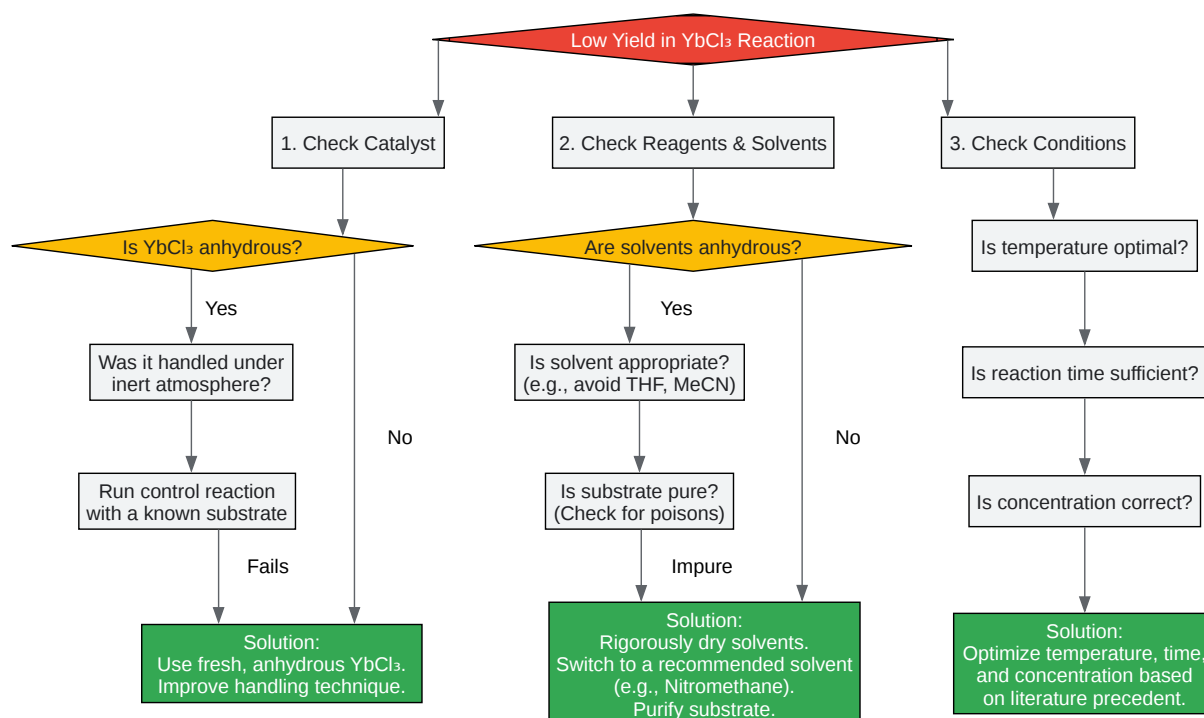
Low Yield in $YbCl_3$ Reaction

1. Check Catalyst

2. Check Reagents & Solvents

3. Check Conditions

Is $YbCl_3$ anhydrous?

Yes

Was it handled under inert atmosphere?

No

Run control reaction with a known substrate

Fails

Solution:
Use fresh, anhydrous $YbCl_3$.
Improve handling technique.

Are solvents anhydrous?

Yes

Is solvent appropriate? (e.g., avoid THF, MeCN)

No

Is substrate pure? (Check for poisons)

Impure

Solution:
Rigorously dry solvents.
Switch to a recommended solvent (e.g., Nitromethane).
Purify substrate.

Is temperature optimal?

Is reaction time sufficient?

Is concentration correct?

Solution:
Optimize temperature, time, and concentration based on literature precedent.